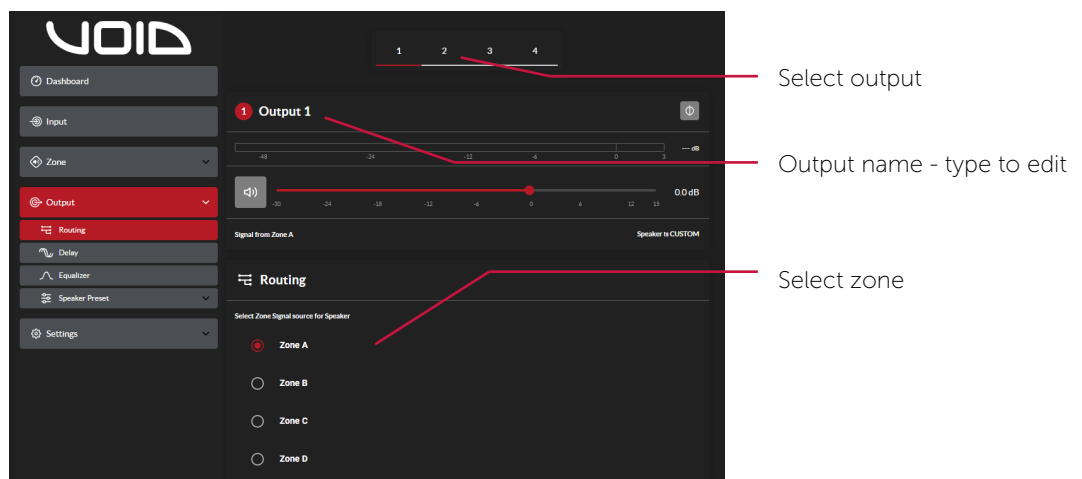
VOID

Dashboard

Input

Zone

Output

Routing

Delay

Equalizer

Speaker Preset

Settings

1 2 3 4

Select output

1 Output 1

Output name - type to edit

--- dB

-48 -24 -12 -6 0 3

0.0 dB

-30 -24 -18 -12 -6 0 6 12 15

Signal from Zone A

Speaker is CUSTOM

Routing

Select zone

Select Zone Signal source for Speaker

Zone A

Zone B

Zone C

Zone D